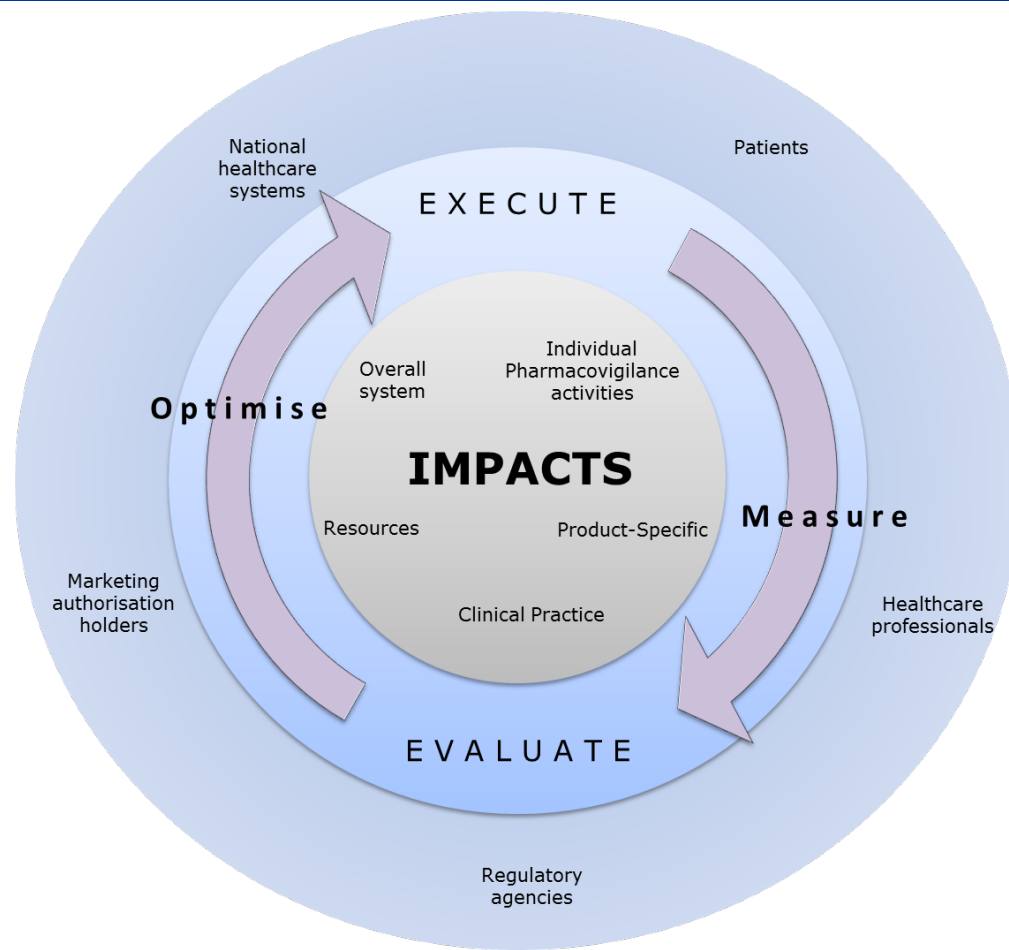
National healthcare systems

Patients

EXECUTE

Overall system

Individual Pharmacovigilance activities

Optimise

IMPACTS

Measure

Resources

Product-Specific

Clinical Practice

Marketing authorisation holders

Healthcare professionals

EVALUATE

Regulatory agencies